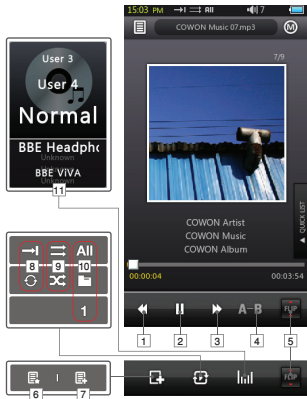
User 3
User 4
Normal
BBE Headpho
Unknown
BBE ViVA
Unknown
11

All
8 9 10
1

6 7

15:03 PM
COWON Music 07.mp3
M
7/9
QUICK LIST
COWON Artist
COWON Music
COWON Album
00:00:04
00:03:54
A-B
FLIP
1 2 3 4 5
TOP